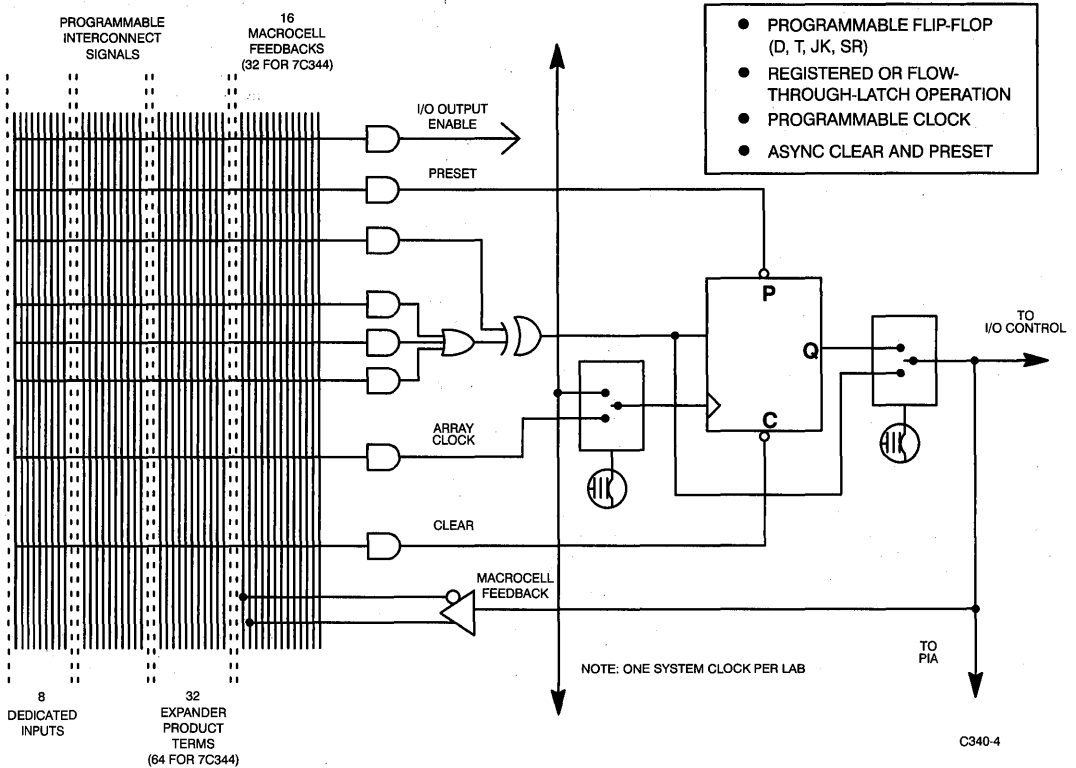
PROGRAMMABLE INTERCONNECT SIGNALS

16 MACROCELL FEEDBACKS (32 FOR 7C344)

• PROGRAMMABLE FLIP-FLOP (D, T, JK, SR)
• REGISTERED OR FLOW-THROUGH-LATCH OPERATION
• PROGRAMMABLE CLOCK
• ASYNC CLEAR AND PRESET

I/O OUTPUT ENABLE

PRESET

P

TO I/O CONTROL

Q

ARRAY CLOCK

C

CLEAR

MACROCELL FEEDBACK

TO PIA

NOTE: ONE SYSTEM CLOCK PER LAB

8 DEDICATED INPUTS

32 EXPANDER PRODUCT TERMS (64 FOR 7C344)

C340-4